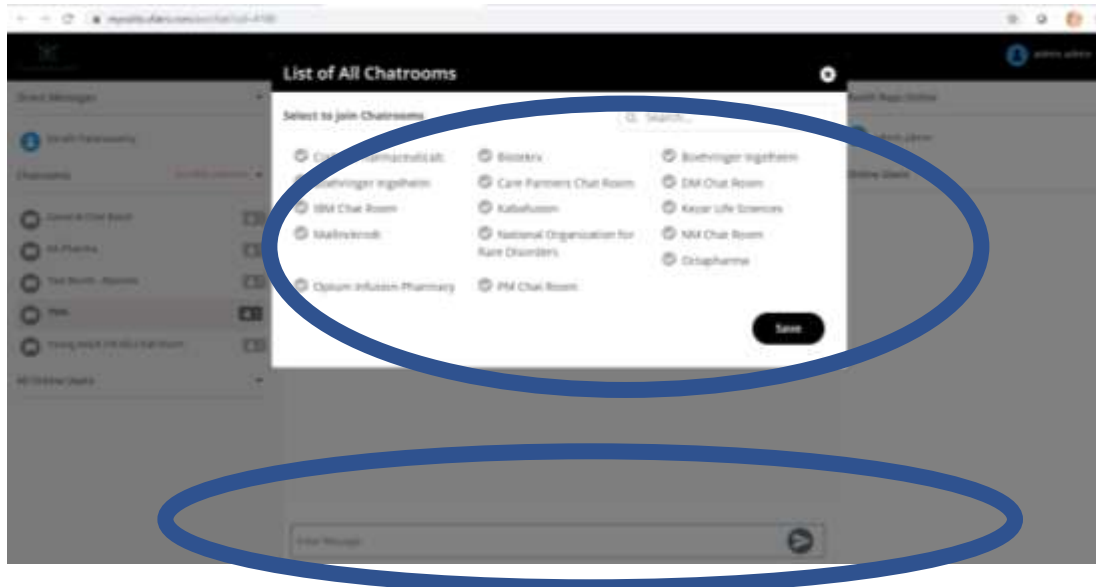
List of All Chatrooms

Select to join Chatrooms

Search...

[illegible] Pharmaceuticals

Biotekrix

Boehringer Ingelheim

Boehringer Ingelheim

Care Partners Chat Room

DM Chat Room

IBM Chat Room

Kabafusion

Kezar Life Sciences

Mallinckrodt

National Organization for Rare Disorders

NM Chat Room

Octapharma

Optum Infusion Pharmacy

PM Chat Room

Save

Direct Messages

Chatrooms

All Online Users

Enter Message

admin admin

Online Users